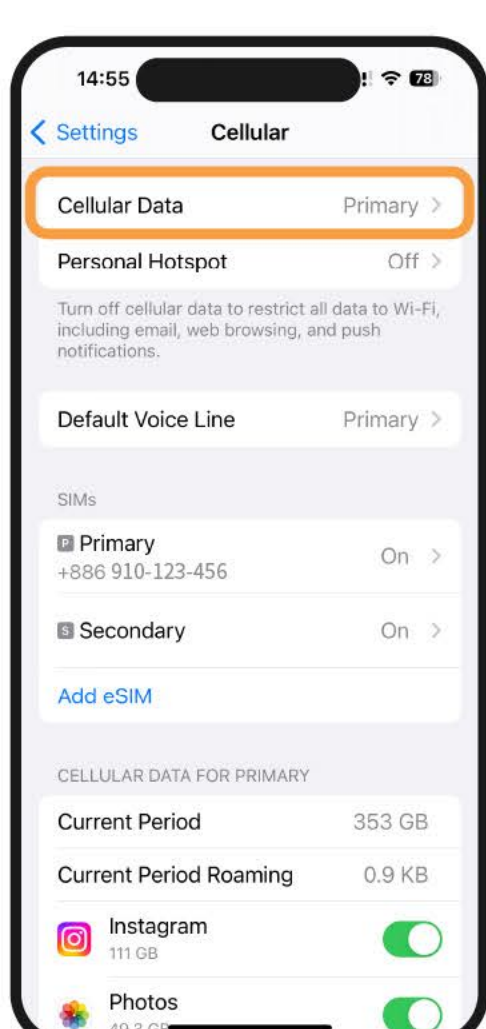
14:55

78

Settings Cellular

Cellular Data Primary

Personal Hotspot Off

Turn off cellular data to restrict all data to Wi-Fi, including email, web browsing, and push notifications.

Default Voice Line Primary

SIMs

P Primary
+886 910-123-456 On

S Secondary On

Add eSIM

CELLULAR DATA FOR PRIMARY

Current Period 353 GB

Current Period Roaming 0.9 KB

Instagram
111 GB

Photos
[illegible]